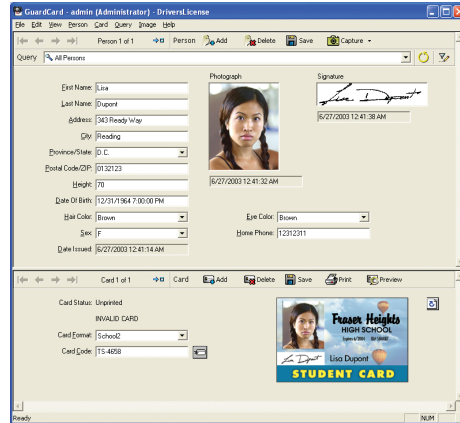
GuardCard - admin (Administrator) - DriversLicense

File Edit View Person Card Query Image Help

Person 1 of 1 Person Add Delete Save Capture

Query All Persons

Photograph

Signature

Lisa Dupont

6/27/2003 12:41:38 AM

First Name: Lisa

Last Name: Dupont

Address: 343 Ready Way

City: Reading

Province/State: D.C

Postal Code/ZIP: 0132123

Height: 70

Date Of Birth: 12/31/1964 7:00:00 PM

Hair Color: Brown

Sex: F

Date Issued: 6/27/2003 12:41:14 AM

6/27/2003 12:41:32 AM

Eye Color: Brown

Home Phone: 12312311

Card 1 of 1 Card Add Delete Save Print Preview

Card Status: Unprinted

INVALID CARD

Card Format: School2

Card Code: TS-4658

Fraser Heights
HIGH SCHOOL

Lisa Dupont

STUDENT CARD

Ready

NUM